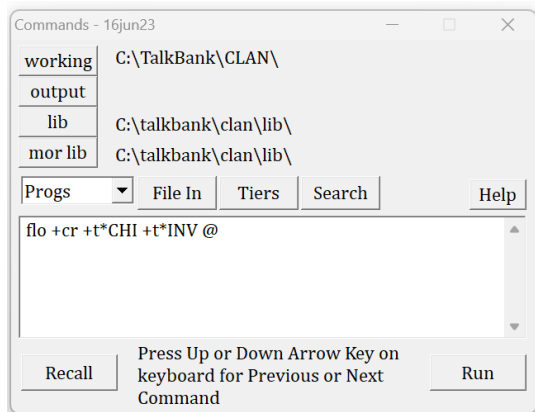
Commands - 16jun23

working C:\TalkBank\CLAN\
output
lib C:\talkbank\clan\lib\
mor lib C:\talkbank\clan\lib\

Progs File In Tiers Search Help

flo +cr +t*CHI +t*INV @

Recall Press Up or Down Arrow Key on keyboard for Previous or Next Command Run